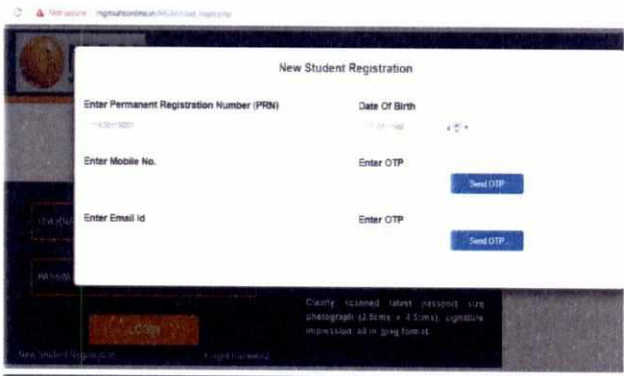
Not secure | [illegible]

New Student Registration

Enter Permanent Registration Number (PRN)

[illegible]

Date Of Birth

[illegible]

Enter Mobile No.

Enter OTP

Send OTP

Enter Email Id

Enter OTP

Send OTP

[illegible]

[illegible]

Clearly scanned latest passport size photograph (2.5cms x 4.5cms), signature impression all in jpeg format.

LOGIN

New Student Registration

Forgot Password?